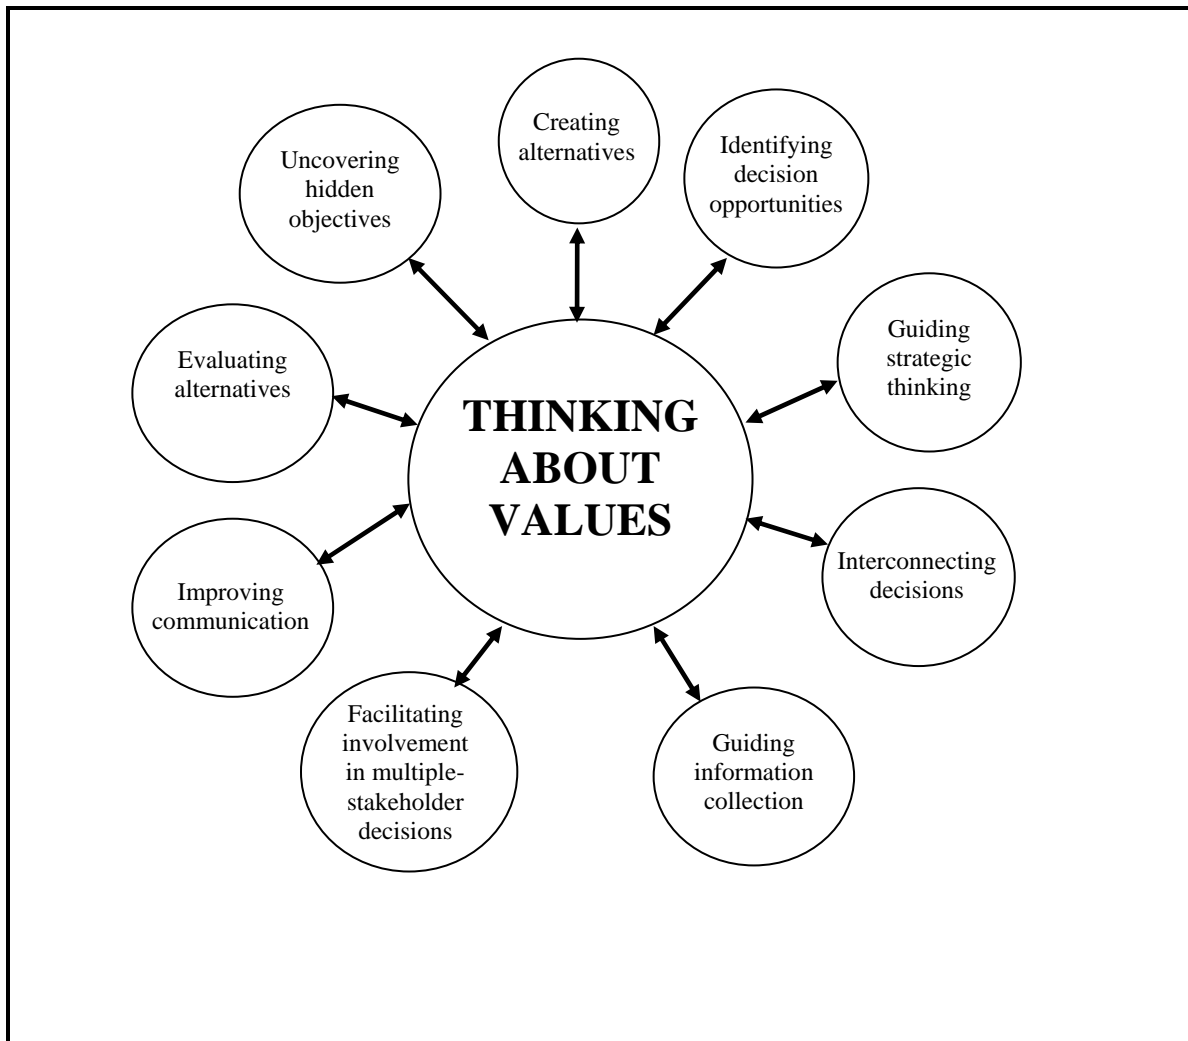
Creating alternatives

Uncovering hidden objectives

Identifying decision opportunities

Guiding strategic thinking

Evaluating alternatives

THINKING ABOUT VALUES

Interconnecting decisions

Improving communication

Facilitating involvement in multiple-stakeholder decisions

Guiding information collection